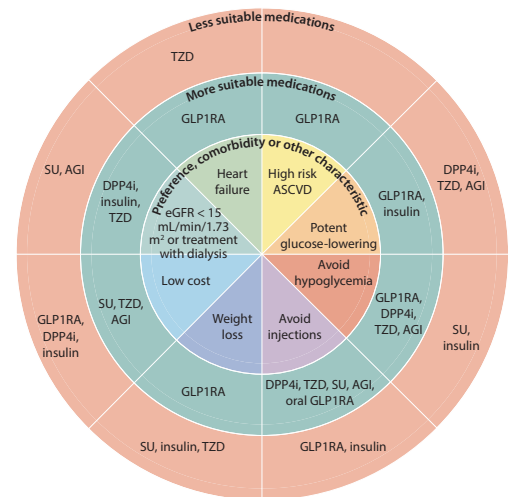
Less suitable medications

More suitable medications

Preference, comorbidity or other characteristic

Heart failure

High risk ASCVD

Potent glucose-lowering

Avoid hypoglycemia

Avoid injections

Weight loss

Low cost

eGFR < 15 mL/min/1.73 m² or treatment with dialysis

GLP1RA

GLP1RA

GLP1RA, insulin

GLP1RA, DPP4i, TZD, AGI

DPP4i, TZD, SU, AGI, oral GLP1RA

GLP1RA

SU, TZD, AGI

DPP4i, insulin, TZD

TZD

DPP4i, TZD, AGI

SU, insulin

GLP1RA, insulin

SU, insulin, TZD

GLP1RA, DPP4i, insulin

SU, AGI